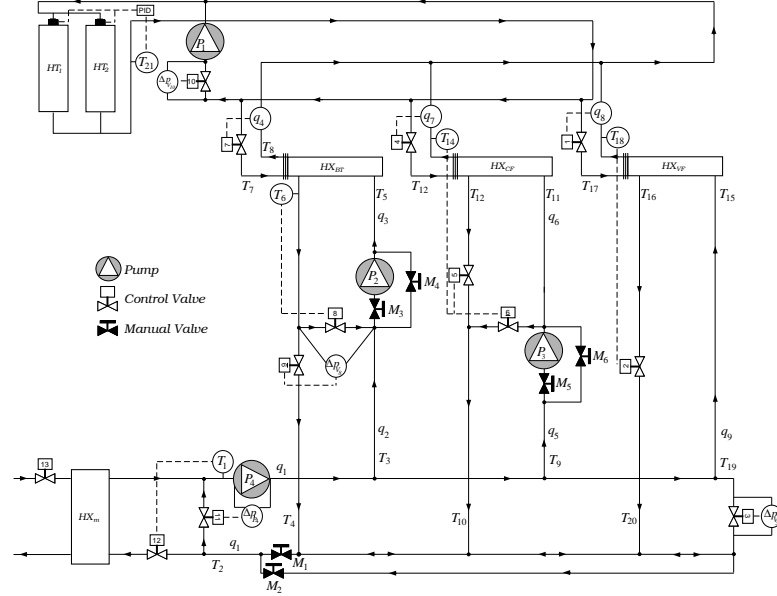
PID
$HT_1$
$HT_2$
$T_{21}$
$P_1$
$\Delta p_{10}$
10
$q_4$
$q_7$
$q_8$
7
$T_8$
4
$T_{14}$
1
$T_{18}$
$HX_{BT}$
$HX_{CF}$
$HX_{VF}$
$T_7$
$T_5$
$T_{12}$
$T_{12}$
$T_{11}$
$T_{17}$
$T_{16}$
$T_{15}$
$T_6$
$q_3$
$q_6$
Pump
$P_2$
$M_4$
Control Valve
5
8
$M_3$
6
Manual Valve
$P_3$
$M_6$
3
$\Delta p_8$
$M_5$
2
$q_2$
$q_5$
$q_9$
$T_3$
$T_9$
$T_{19}$
13
$T_1$
$q_1$
$P_4$
$HX_m$
11
$\Delta p_{11}$
9
$\Delta p_9$
12
$T_4$
$T_{10}$
$T_{20}$
$q_1$
$T_2$
$M_1$
$M_2$